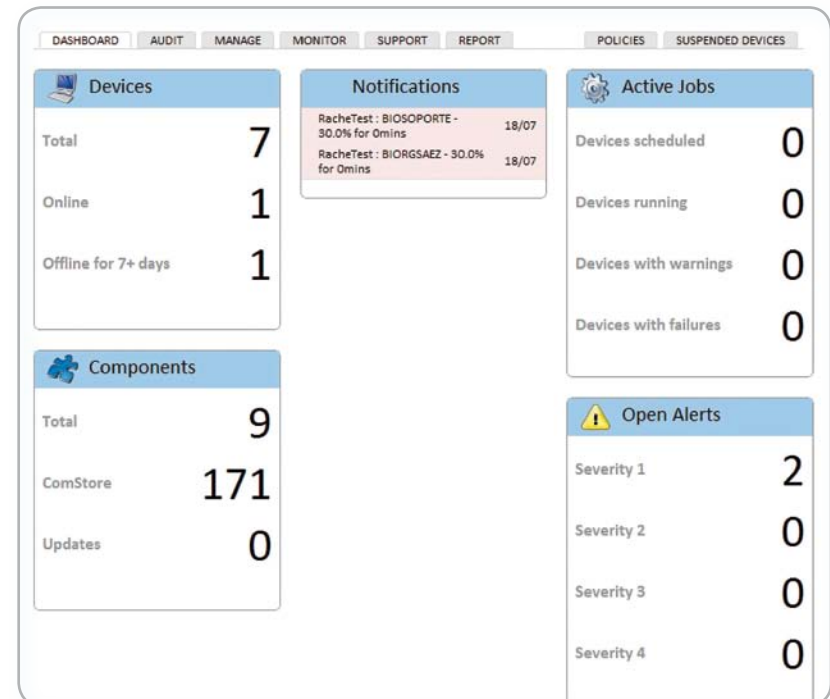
DASHBOARD AUDIT MANAGE MONITOR SUPPORT REPORT POLICIES SUSPENDED DEVICES

Devices

Total 7

Online 1

Offline for 7+ days 1

Components

Total 9

ComStore 171

Updates 0

Notifications

RacheTest : BIOSOPORTE - 30.0% for 0mins 18/07

RacheTest : BIORGSAEZ - 30.0% for 0mins 18/07

Active Jobs

Devices scheduled 0

Devices running 0

Devices with warnings 0

Devices with failures 0

Open Alerts

Severity 1 2

Severity 2 0

Severity 3 0

Severity 4 0